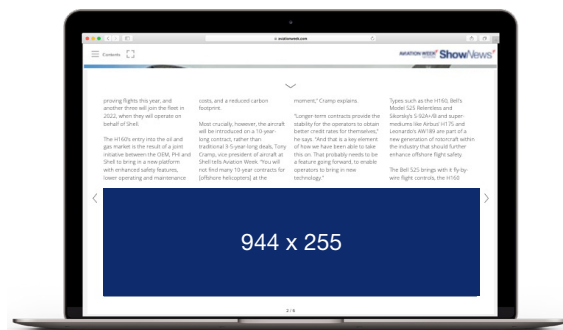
ainonline.com

Contents

AVIATION WEEK ShowNews

proving flights this year, and another three will join the fleet in 2022, when they will operate on behalf of Shell.

The H160's entry into the oil and gas market is the result of a joint initiative between the OEM, PHI and Shell to bring in a new platform with enhanced safety features, lower operating and maintenance

costs, and a reduced carbon footprint.

Most crucially, however, the aircraft will be introduced on a 10-year-long contract, rather than traditional 3-5 year long deals, Tony Cramp, vice-president of aircraft at Shell tells Aviation Week. "You will not find many 10 year contracts for [offshore helicopters] at the

moment," Cramp explains.

"Longer-term contracts provide the stability for the operators to obtain better credit rates for themselves," he says. "And that is a key element of how we have been able to take this on. That probably needs to be a feature going forward, to enable operators to bring in new technology."

Types such as the H160, Bell's Model 525 Relentless and Sikorsky's S-92A+/B and super-mediums like Airbus' H175 and Leonardo's AW189 are part of a new generation of rotorcraft within the industry that should further enhance offshore flight safety.

The Bell 525 brings with it fly-by-wire flight controls, the H160

944 x 255

2 / 6